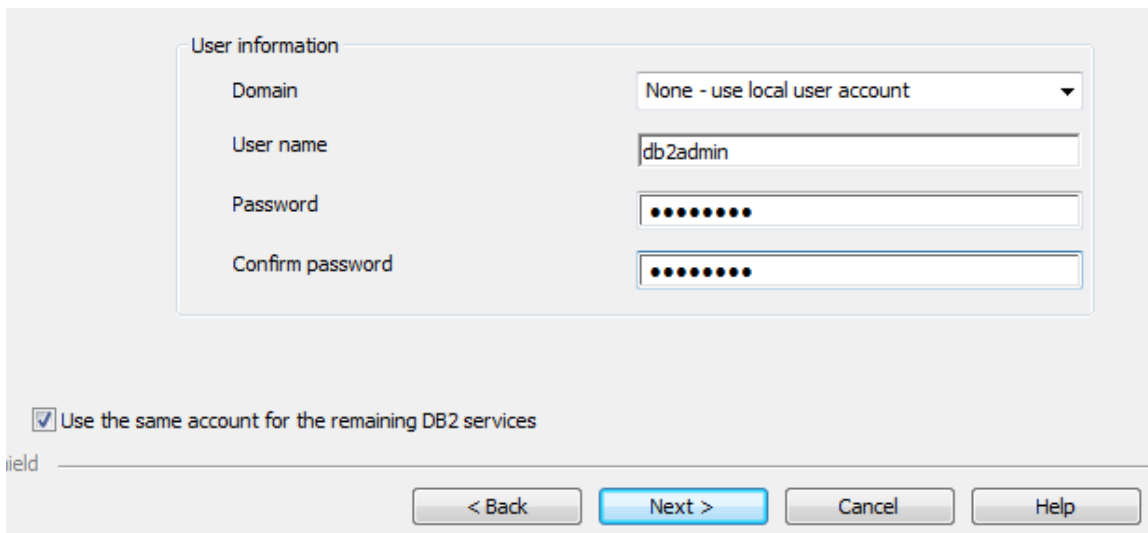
User information

Domain

None - use local user account

User name

db2admin

Password

•••••••••

Confirm password

•••••••••

Use the same account for the remaining DB2 services

ield

< Back

Next >

Cancel

Help